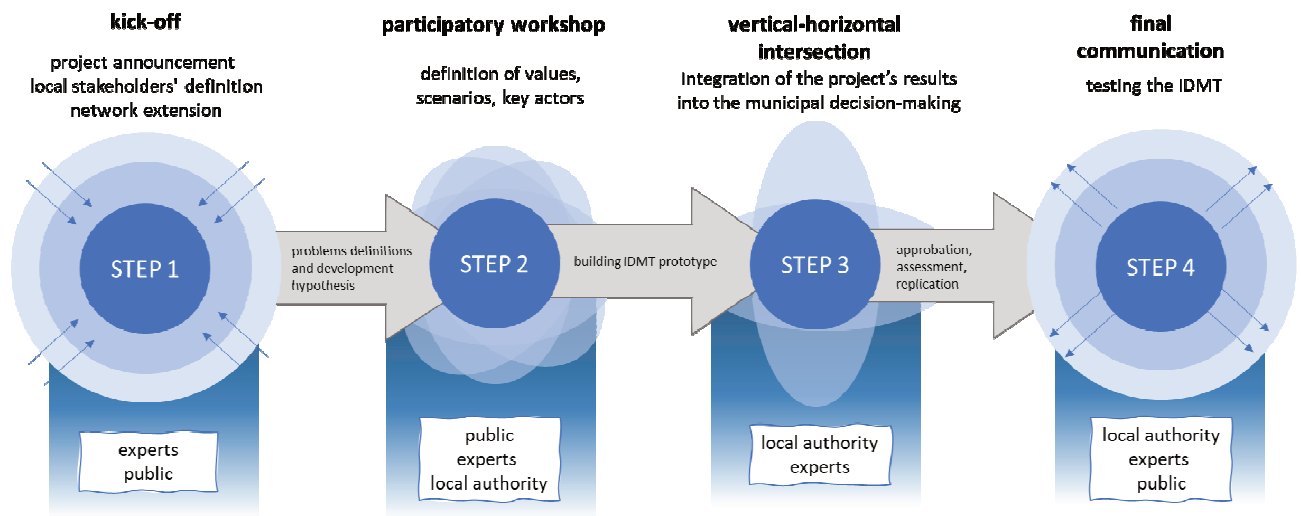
kick-off

project announcement
local stakeholders' definition
network extension

participatory workshop

definition of values, scenarios, key actors

vertical-horizontal intersection

Integration of the project's results into the municipal decision-making

final communication

testing the IDMT

STEP 1

problems definitions and development hypothesis

STEP 2

building IDMT prototype

STEP 3

approbation, assessment, replication

STEP 4

experts
public

public
experts
local authority

local authority
experts

local authority
experts
public